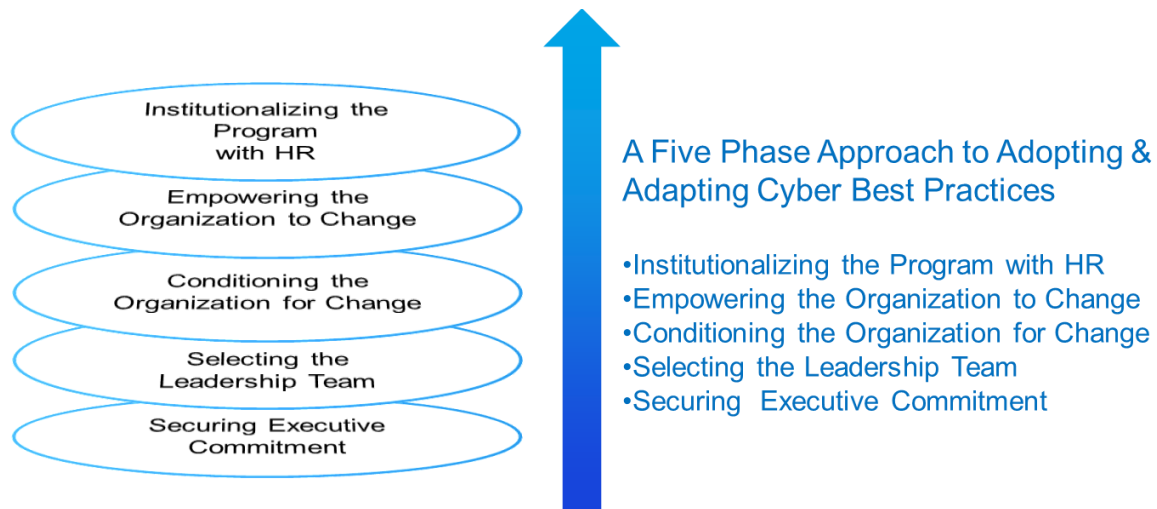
Institutionalizing the Program with HR

Empowering the Organization to Change

Conditioning the Organization for Change

Selecting the Leadership Team

Securing Executive Commitment

A Five Phase Approach to Adopting & Adapting Cyber Best Practices

•Institutionalizing the Program with HR
•Empowering the Organization to Change
•Conditioning the Organization for Change
•Selecting the Leadership Team
•Securing Executive Commitment